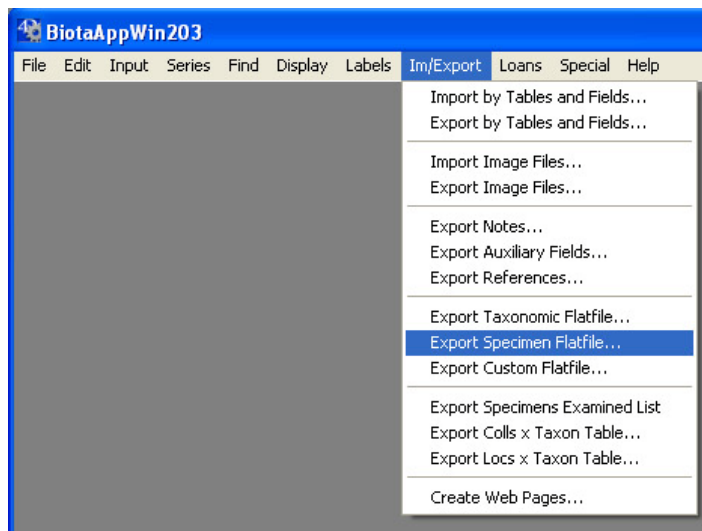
BiotaAppWin203

File Edit Input Series Find Display Labels Im/Export Loans Special Help

Import by Tables and Fields...
Export by Tables and Fields...

Import Image Files...
Export Image Files...

Export Notes...
Export Auxiliary Fields...
Export References...

Export Taxonomic Flatfile...
Export Specimen Flatfile...
Export Custom Flatfile...

Export Specimens Examined List
Export Colls x Taxon Table...
Export Locs x Taxon Table...

Create Web Pages...